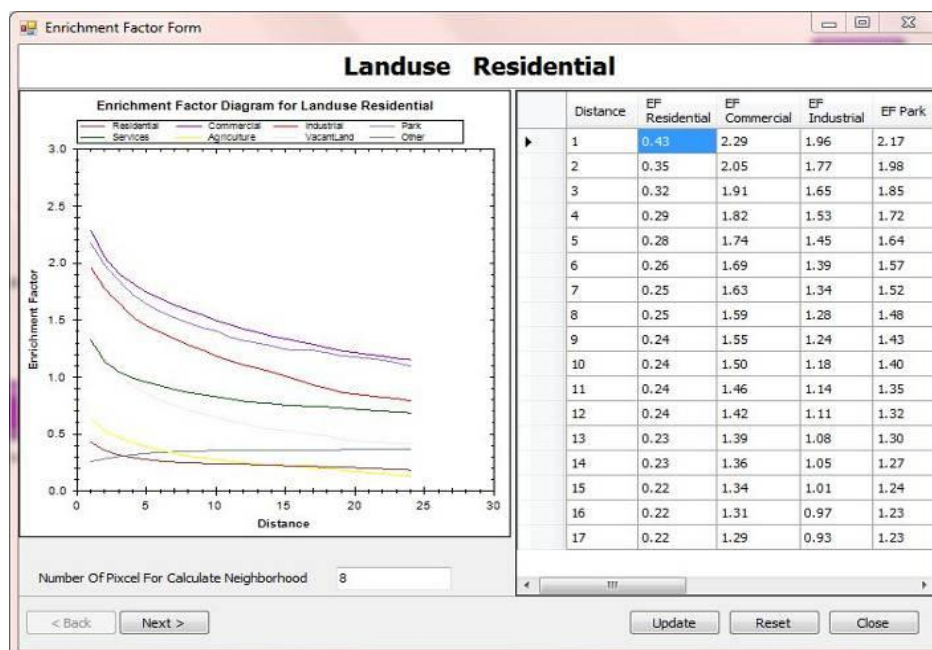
Enrichment Factor Form

Landuse Residential

Enrichment Factor Diagram for Landuse Residential

Residential Commercial Industrial Park
Services Agriculture VacantLand Other

3.0
2.5
2.0
1.5
1.0
0.5
0.0

Enrichment Factor

0 5 10 15 20 25 30
Distance

| | Distance | EF Residential | EF Commercial | EF Industrial | EF Park |
|---|---|---|---|---|---|
| ▸ | 1 | 0.43 | 2.29 | 1.96 | 2.17 |
| | 2 | 0.35 | 2.05 | 1.77 | 1.98 |
| | 3 | 0.32 | 1.91 | 1.65 | 1.85 |
| | 4 | 0.29 | 1.82 | 1.53 | 1.72 |
| | 5 | 0.28 | 1.74 | 1.45 | 1.64 |
| | 6 | 0.26 | 1.69 | 1.39 | 1.57 |
| | 7 | 0.25 | 1.63 | 1.34 | 1.52 |
| | 8 | 0.25 | 1.59 | 1.28 | 1.48 |
| | 9 | 0.24 | 1.55 | 1.24 | 1.43 |
| | 10 | 0.24 | 1.50 | 1.18 | 1.40 |
| | 11 | 0.24 | 1.46 | 1.14 | 1.35 |
| | 12 | 0.24 | 1.42 | 1.11 | 1.32 |
| | 13 | 0.23 | 1.39 | 1.08 | 1.30 |
| | 14 | 0.23 | 1.36 | 1.05 | 1.27 |
| | 15 | 0.22 | 1.34 | 1.01 | 1.24 |
| | 16 | 0.22 | 1.31 | 0.97 | 1.23 |
| | 17 | 0.22 | 1.29 | 0.93 | 1.23 |

Number Of Pixcel For Calculate Neighborhood 8

< Back Next > Update Reset Close